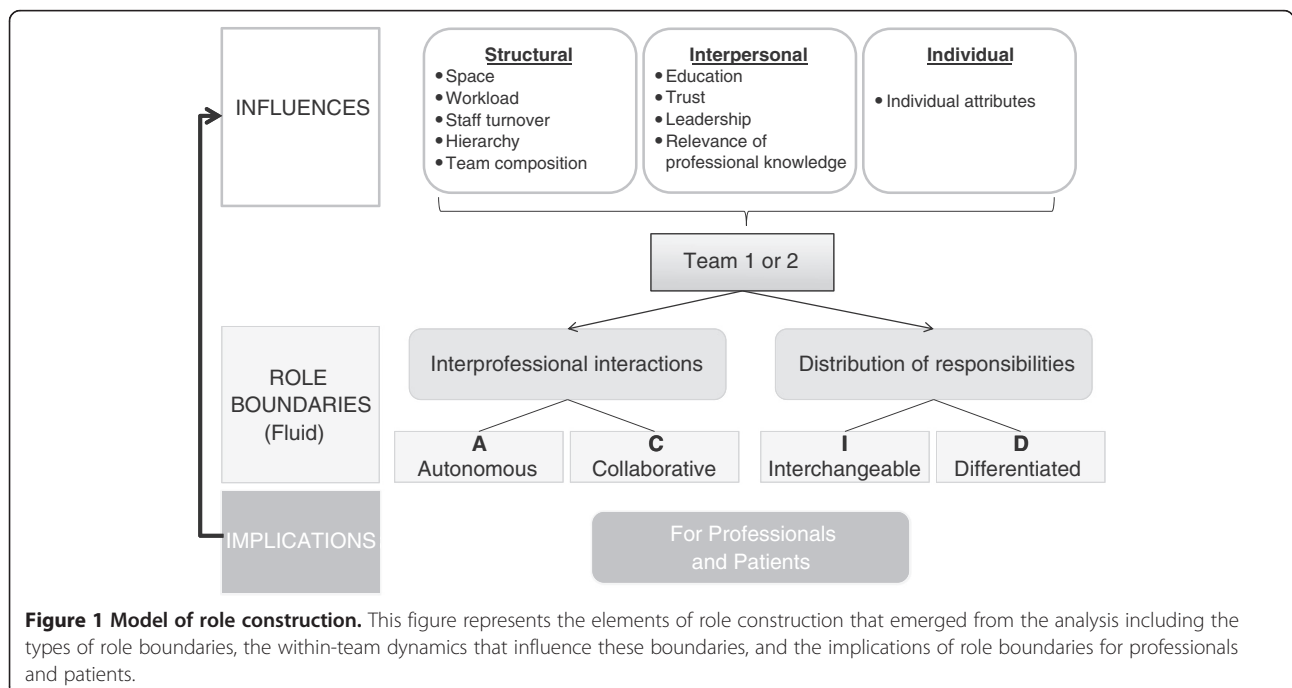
INFLUENCES

Structural
• Space
• Workload
• Staff turnover
• Hierarchy
• Team composition

Interpersonal
• Education
• Trust
• Leadership
• Relevance of professional knowledge

Individual
• Individual attributes

Team 1 or 2

ROLE BOUNDARIES (Fluid)

Interprofessional interactions

Distribution of responsibilities

A
Autonomous

C
Collaborative

I
Interchangeable

D
Differentiated

IMPLICATIONS

For Professionals and Patients

**Figure 1 Model of role construction.** This figure represents the elements of role construction that emerged from the analysis including the types of role boundaries, the within-team dynamics that influence these boundaries, and the implications of role boundaries for professionals and patients.